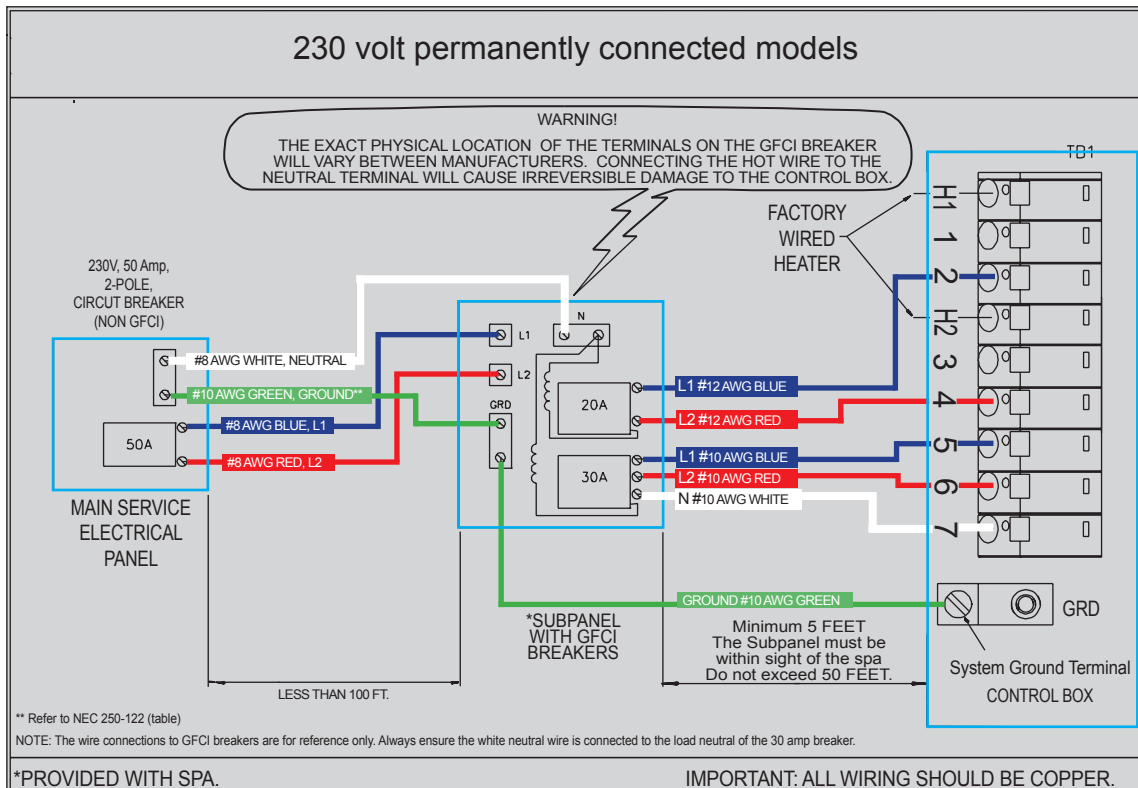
230 volt permanently connected models

WARNING!
THE EXACT PHYSICAL LOCATION OF THE TERMINALS ON THE GFCI BREAKER WILL VARY BETWEEN MANUFACTURERS. CONNECTING THE HOT WIRE TO THE NEUTRAL TERMINAL WILL CAUSE IRREVERSIBLE DAMAGE TO THE CONTROL BOX.

TB1

FACTORY WIRED HEATER

H1
1
2
H2
3
4
5
6
7

230V, 50 Amp, 2-POLE, CIRCUT BREAKER (NON GFCI)

#8 AWG WHITE, NEUTRAL
#10 AWG GREEN, GROUND**
#8 AWG BLUE, L1
#8 AWG RED, L2
50A

MAIN SERVICE ELECTRICAL PANEL

L1
L2
N
GRD
20A
30A

L1 #12 AWG BLUE
L2 #12 AWG RED
L1 #10 AWG BLUE
L2 #10 AWG RED
N #10 AWG WHITE

GROUND #10 AWG GREEN

GRD

*SUBPANEL WITH GFCI BREAKERS

Minimum 5 FEET
The Subpanel must be within sight of the spa
Do not exceed 50 FEET.

System Ground Terminal
CONTROL BOX

LESS THAN 100 FT.

** Refer to NEC 250-122 (table)

NOTE: The wire connections to GFCI breakers are for reference only. Always ensure the white neutral wire is connected to the load neutral of the 30 amp breaker.

*PROVIDED WITH SPA.

IMPORTANT: ALL WIRING SHOULD BE COPPER.